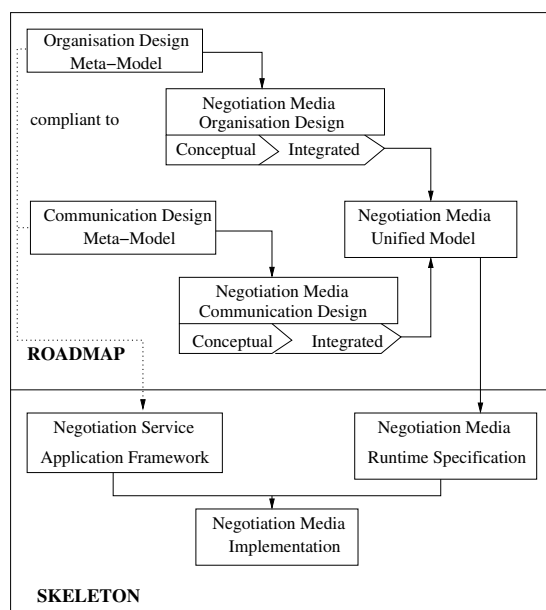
Organisation Design Meta–Model

compliant to

Negotiation Media Organisation Design

Conceptual

Integrated

Communication Design Meta–Model

Negotiation Media Unified Model

Negotiation Media Communication Design

Conceptual

Integrated

ROADMAP

Negotiation Service Application Framework

Negotiation Media Runtime Specification

Negotiation Media Implementation

SKELETON